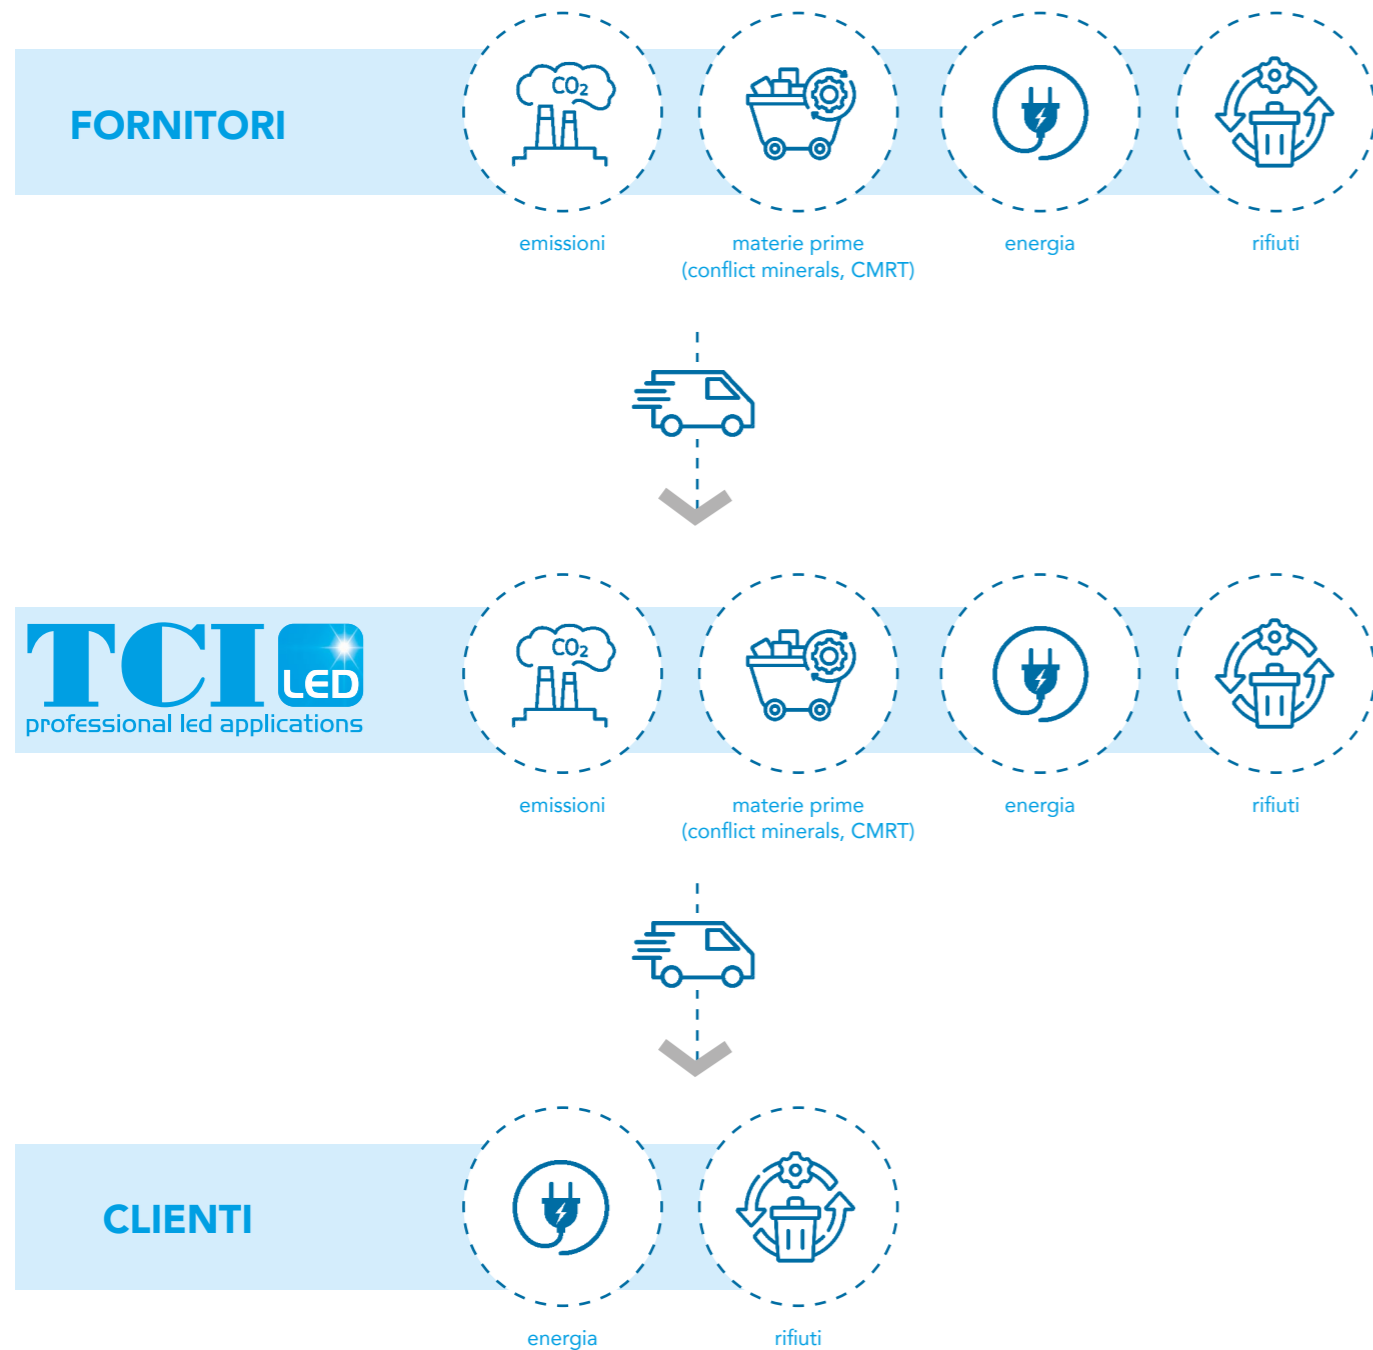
FORNITORI

$CO_2$

emissioni

materie prime
(conflict minerals, CMRT)

energia

rifiuti

TCI LED
professional led applications

$CO_2$

emissioni

materie prime
(conflict minerals, CMRT)

energia

rifiuti

CLIENTI

energia

rifiuti